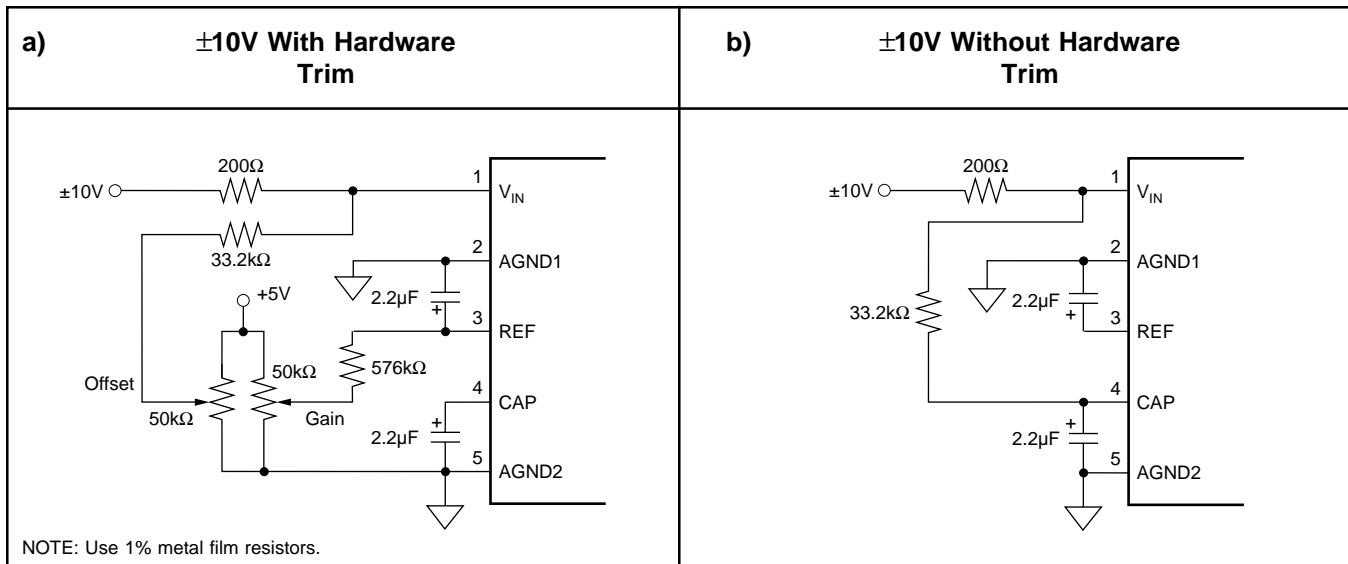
a) ±10V With Hardware Trim

b) ±10V Without Hardware Trim

±10V
200Ω
33.2kΩ
1
$V_{IN}$
2
AGND1
+5V
2.2µF
+
3
REF
50kΩ
576kΩ
Offset
4
CAP
50kΩ
Gain
2.2µF
+
5
AGND2

NOTE: Use 1% metal film resistors.

±10V
200Ω
1
$V_{IN}$
2
AGND1
33.2kΩ
2.2µF
+
3
REF
4
CAP
2.2µF
+
5
AGND2